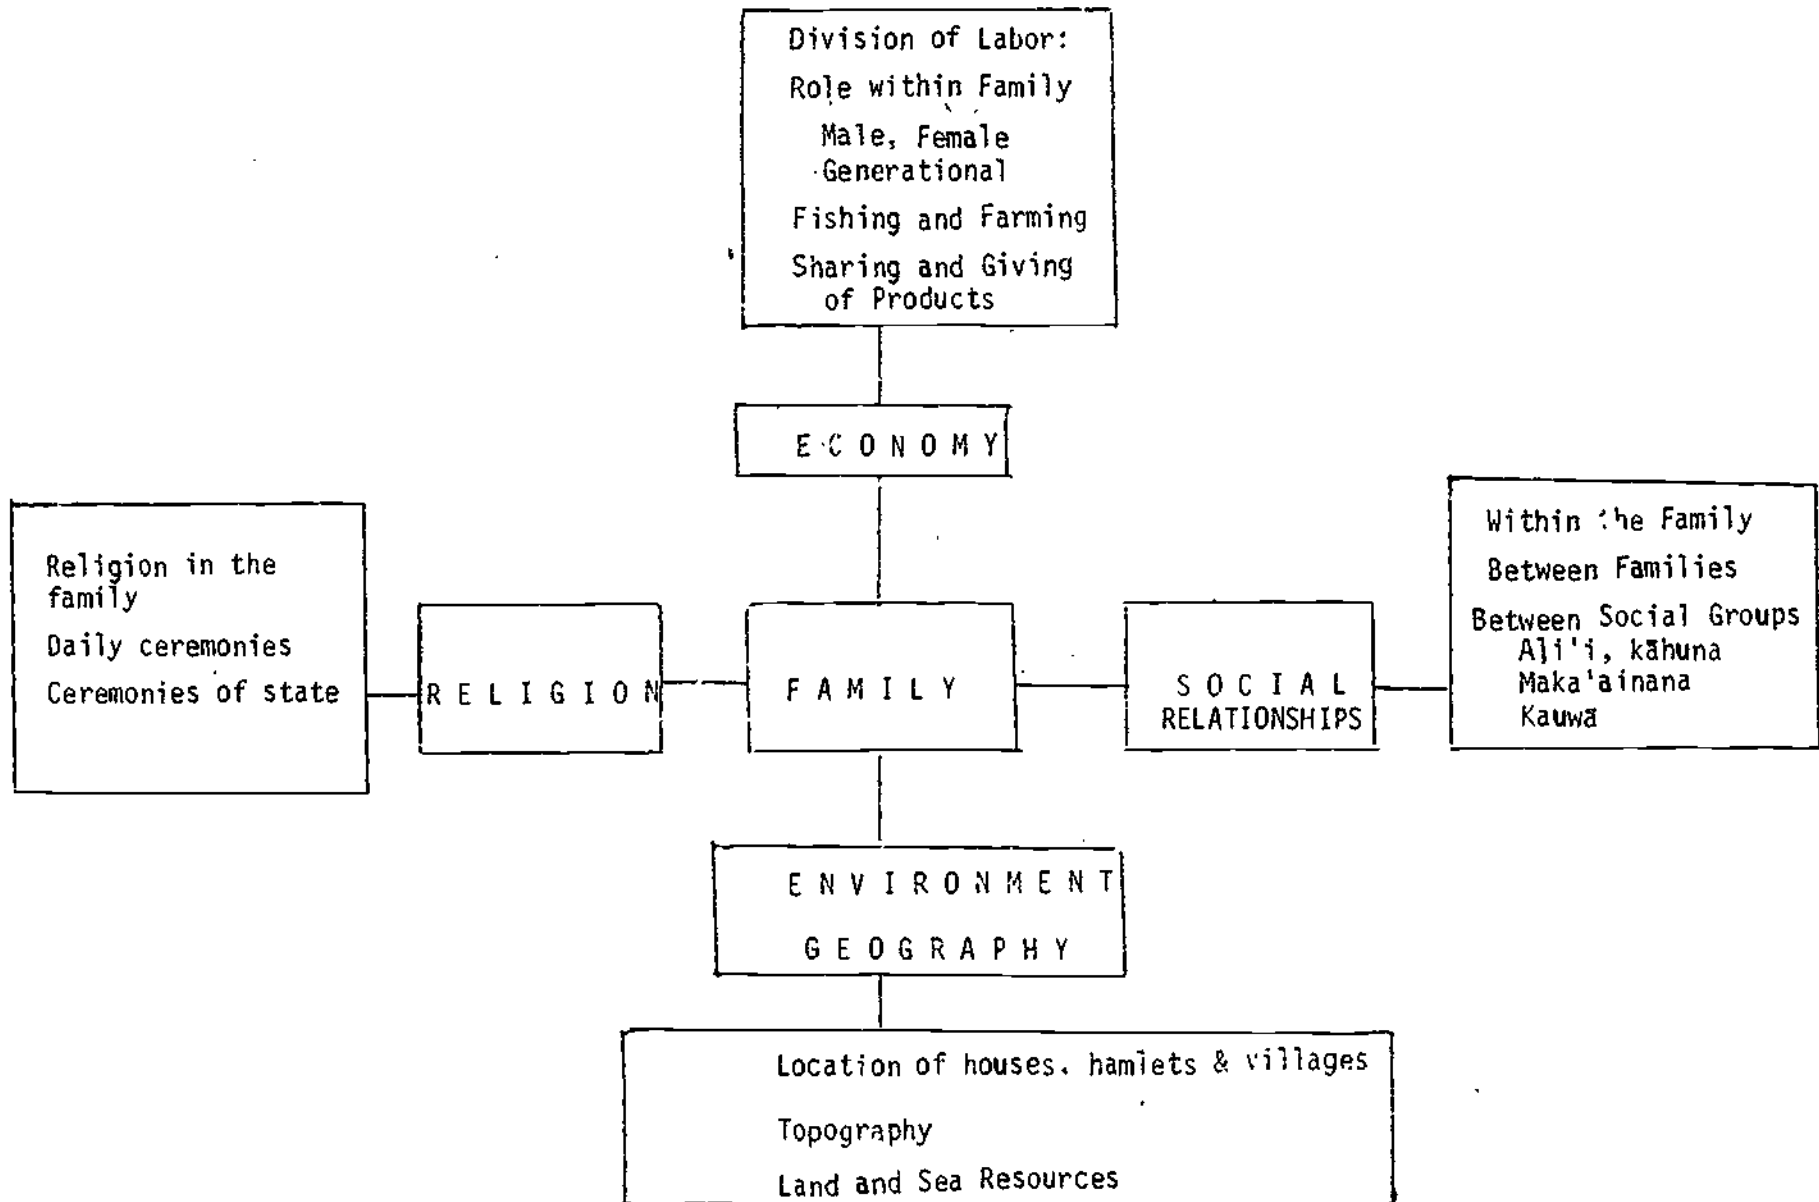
Division of Labor:
Role within Family
Male, Female
Generational
Fishing and Farming
Sharing and Giving of Products

ECONOMY

Religion in the family
Daily ceremonies
Ceremonies of state

RELIGION

FAMILY

SOCIAL RELATIONSHIPS

Within the Family
Between Families
Between Social Groups
Ali'i, kāhuna
Maka'ainana
Kauwā

ENVIRONMENT
GEOGRAPHY

Location of houses, hamlets & villages
Topography
Land and Sea Resources